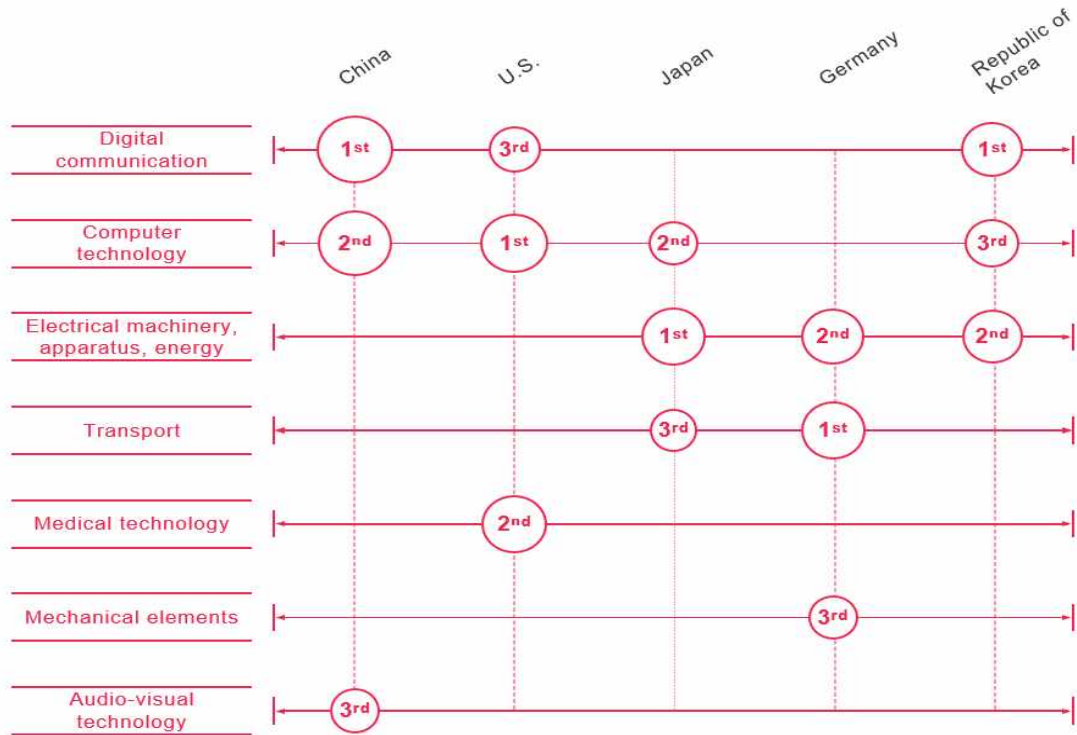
| | China | U.S. | Japan | Germany | Republic of Korea |
|---|---|---|---|---|---|
| Digital communication | 1st | 3rd | | | 1st |
| Computer technology | 2nd | 1st | 2nd | | 3rd |
| Electrical machinery, apparatus, energy | | | 1st | 2nd | 2nd |
| Transport | | | 3rd | 1st | |
| Medical technology | | 2nd | | | |
| Mechanical elements | | | | 3rd | |
| Audio-visual technology | 3rd | | | | |